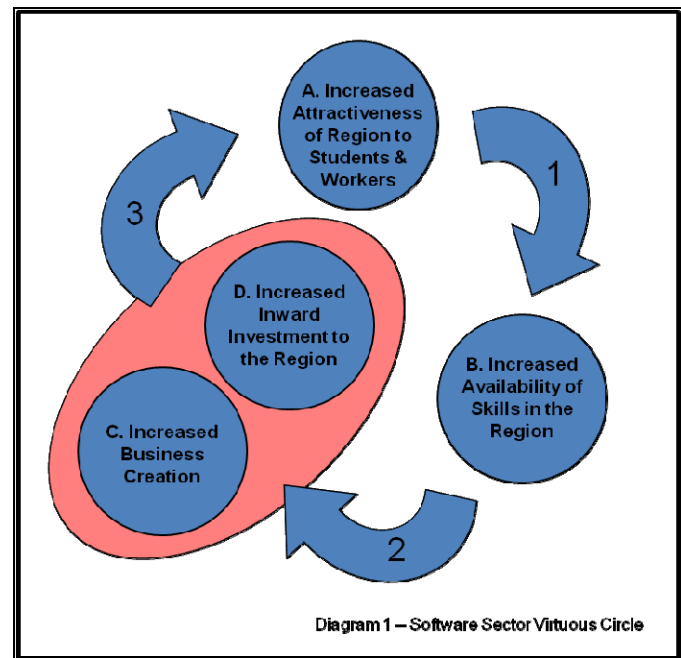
A. Increased Attractiveness of Region to Students & Workers

1

B. Increased Availability of Skills in the Region

2

C. Increased Business Creation

D. Increased Inward Investment to the Region

3

Diagram 1 – Software Sector Virtuous Circle